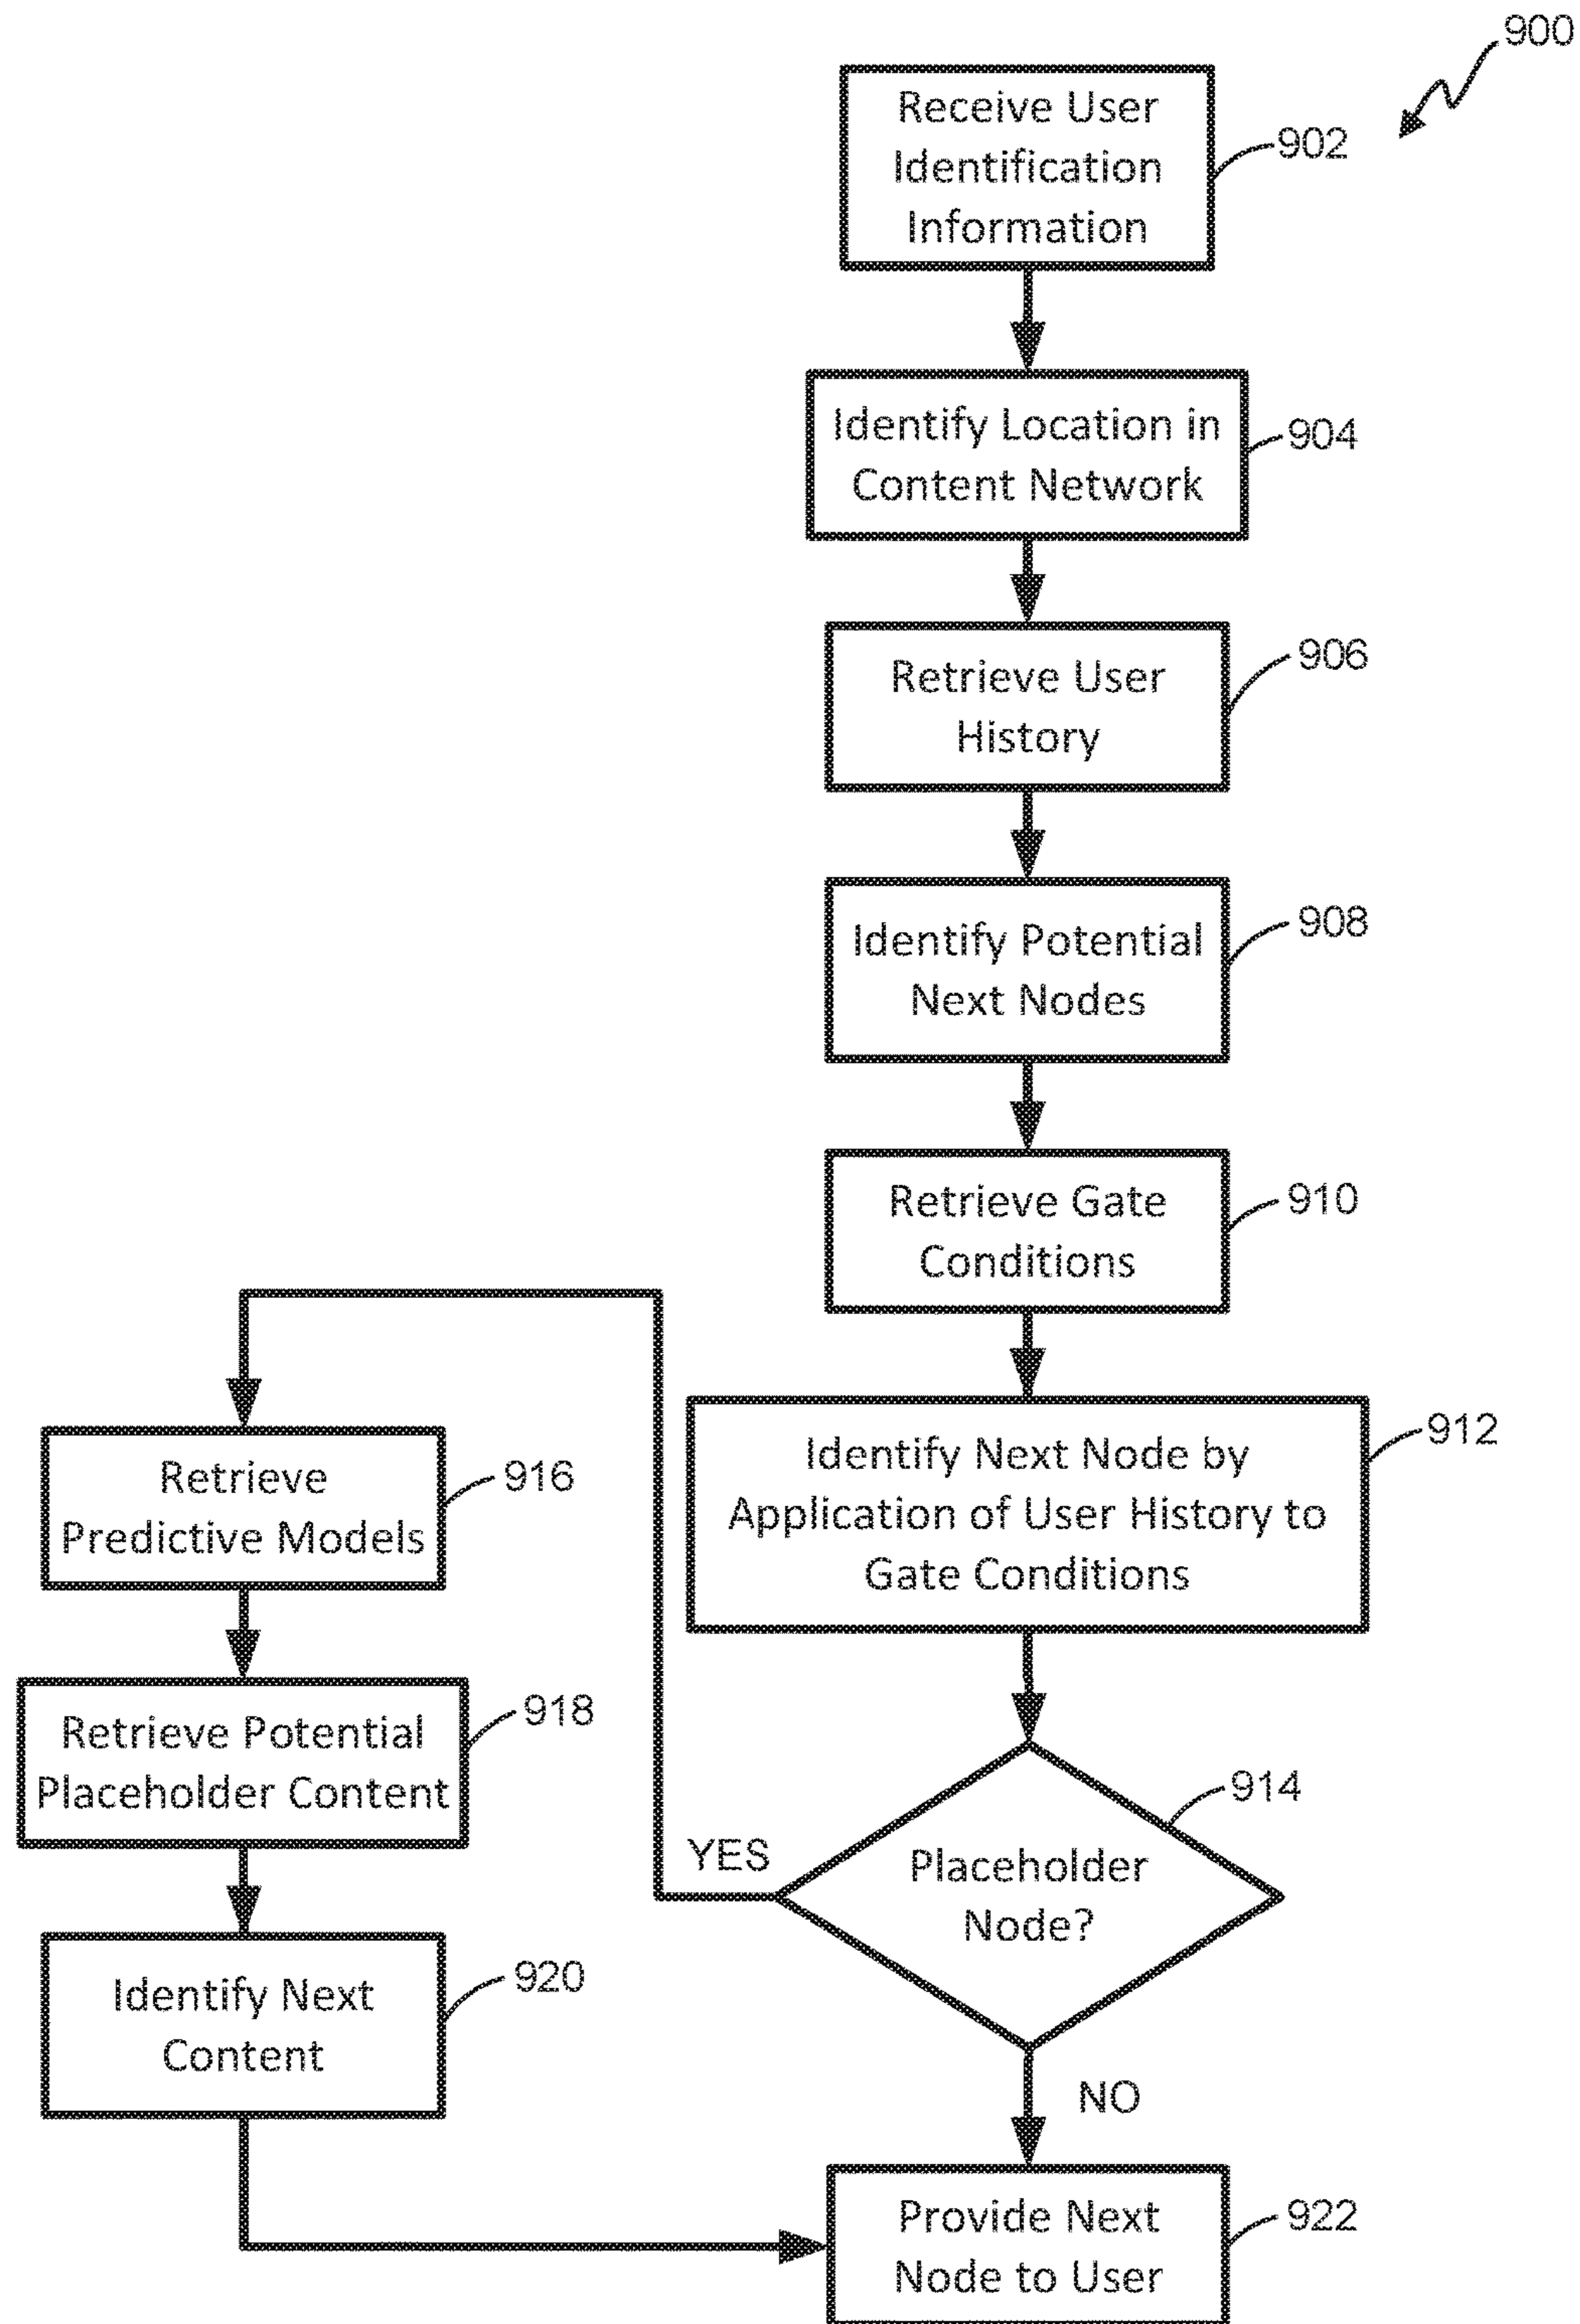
900

Receive User Identification Information
902

Identify Location in Content Network
904

Retrieve User History
906

Identify Potential Next Nodes
908

Retrieve Gate Conditions
910

Identify Next Node by Application of User History to Gate Conditions
912

Placeholder Node?
914

YES

NO

Retrieve Predictive Models
916

Retrieve Potential Placeholder Content
918

Identify Next Content
920

Provide Next Node to User
922